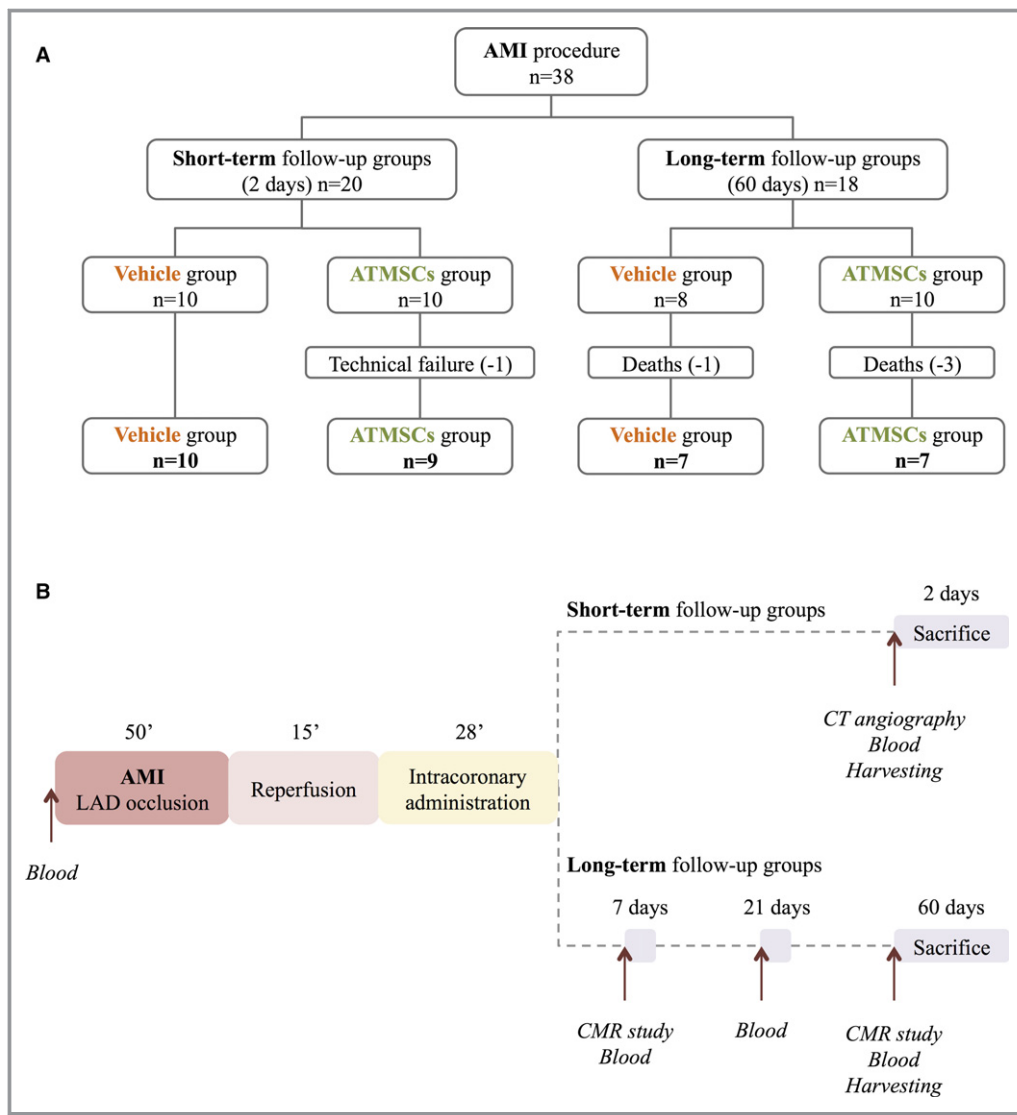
A

AMI procedure
n=38

Short-term follow-up groups
(2 days) n=20

Long-term follow-up groups
(60 days) n=18

Vehicle group
n=10

ATMSCs group
n=10

Technical failure (-1)

Vehicle group
n=8

Deaths (-1)

ATMSCs group
n=10

Deaths (-3)

Vehicle group
n=10

ATMSCs group
n=9

Vehicle group
n=7

ATMSCs group
n=7

B

Short-term follow-up groups

2 days

Sacrifice

CT angiography
Blood
Harvesting

50'

15'

28'

AMI
LAD occlusion

Reperfusion

Intracoronary administration

Blood

Long-term follow-up groups

7 days

21 days

60 days

Sacrifice

CMR study
Blood

Blood

CMR study
Blood
Harvesting